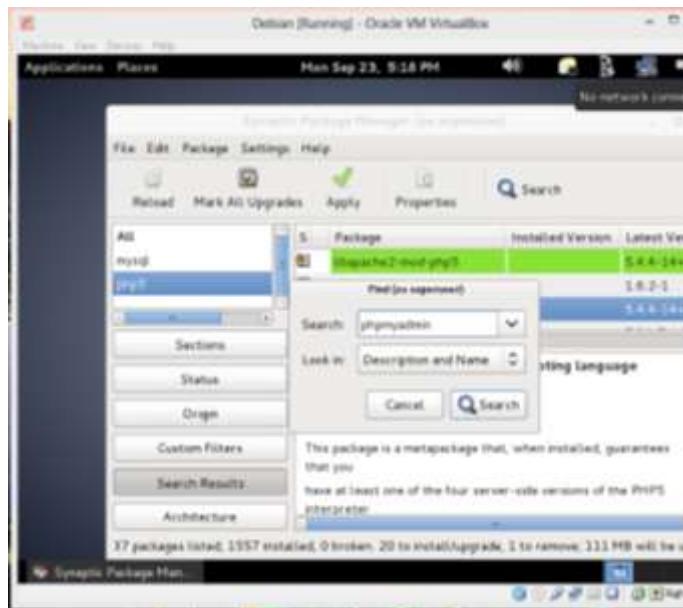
Debian [Running] - Oracle VM VirtualBox

Machine View Devices Help

Applications Places

Mon Sep 23, 5:18 PM

No network conn

Synaptic Package Manager (as superuser)

File Edit Package Settings Help

Reload

Mark All Upgrades

Apply

Properties

Search

All

mysql

php5

| S | Package | Installed Version | Latest Ve |
|---|---|---|---|
| | libapache2-mod-php5 | | 5.4.4-14 |
| | | | 1.6.2-1 |
| | | | 5.4.4-14 |

Find (as superuser)

Search: phpmyadmin

Look in: Description and Name

Cancel

Search

Sections

Status

Origin

Custom Filters

Search Results

Architecture

pting language

This package is a metapackage that, when installed, guarantees that you

have at least one of the four server-side versions of the PHP5 interpreter

37 packages listed, 1557 installed, 0 broken. 20 to install/upgrade, 1 to remove; 111 MB will be u

Synaptic Package Man...